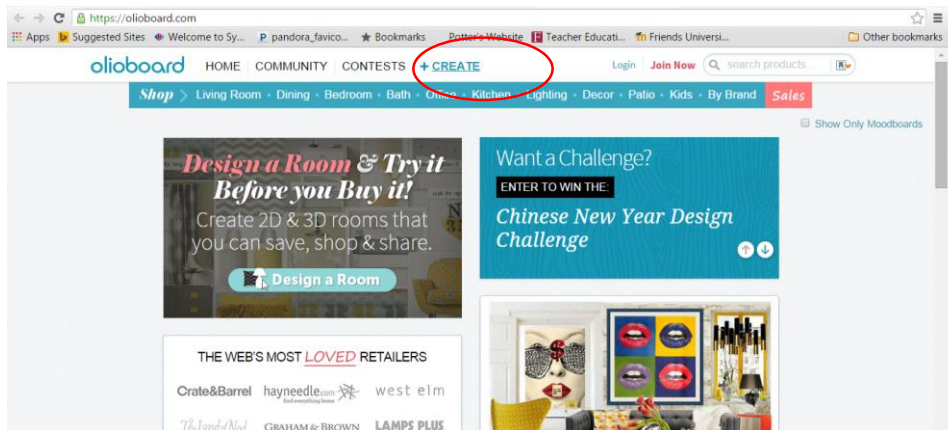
https://olioboard.com

Apps Suggested Sites Welcome to Sy... pandora_favico... Bookmarks Potter's Website Teacher Educati... Friends Universi... Other bookmarks

olioboard HOME COMMUNITY CONTESTS + CREATE Login Join Now search products...

Shop Living Room • Dining • Bedroom • Bath • Office • Kitchen • Lighting • Decor • Patio • Kids • By Brand Sales

Show Only Moodboards

Design a Room & Try it Before you Buy it!
Create 2D & 3D rooms that you can save, shop & share.
Design a Room

Want a Challenge?
ENTER TO WIN THE:
Chinese New Year Design Challenge

THE WEB'S MOST LOVED RETAILERS
Crate&Barrel hayneedle.com west elm
The Land of Nod GRAHAM & BROWN LAMPS PLUS